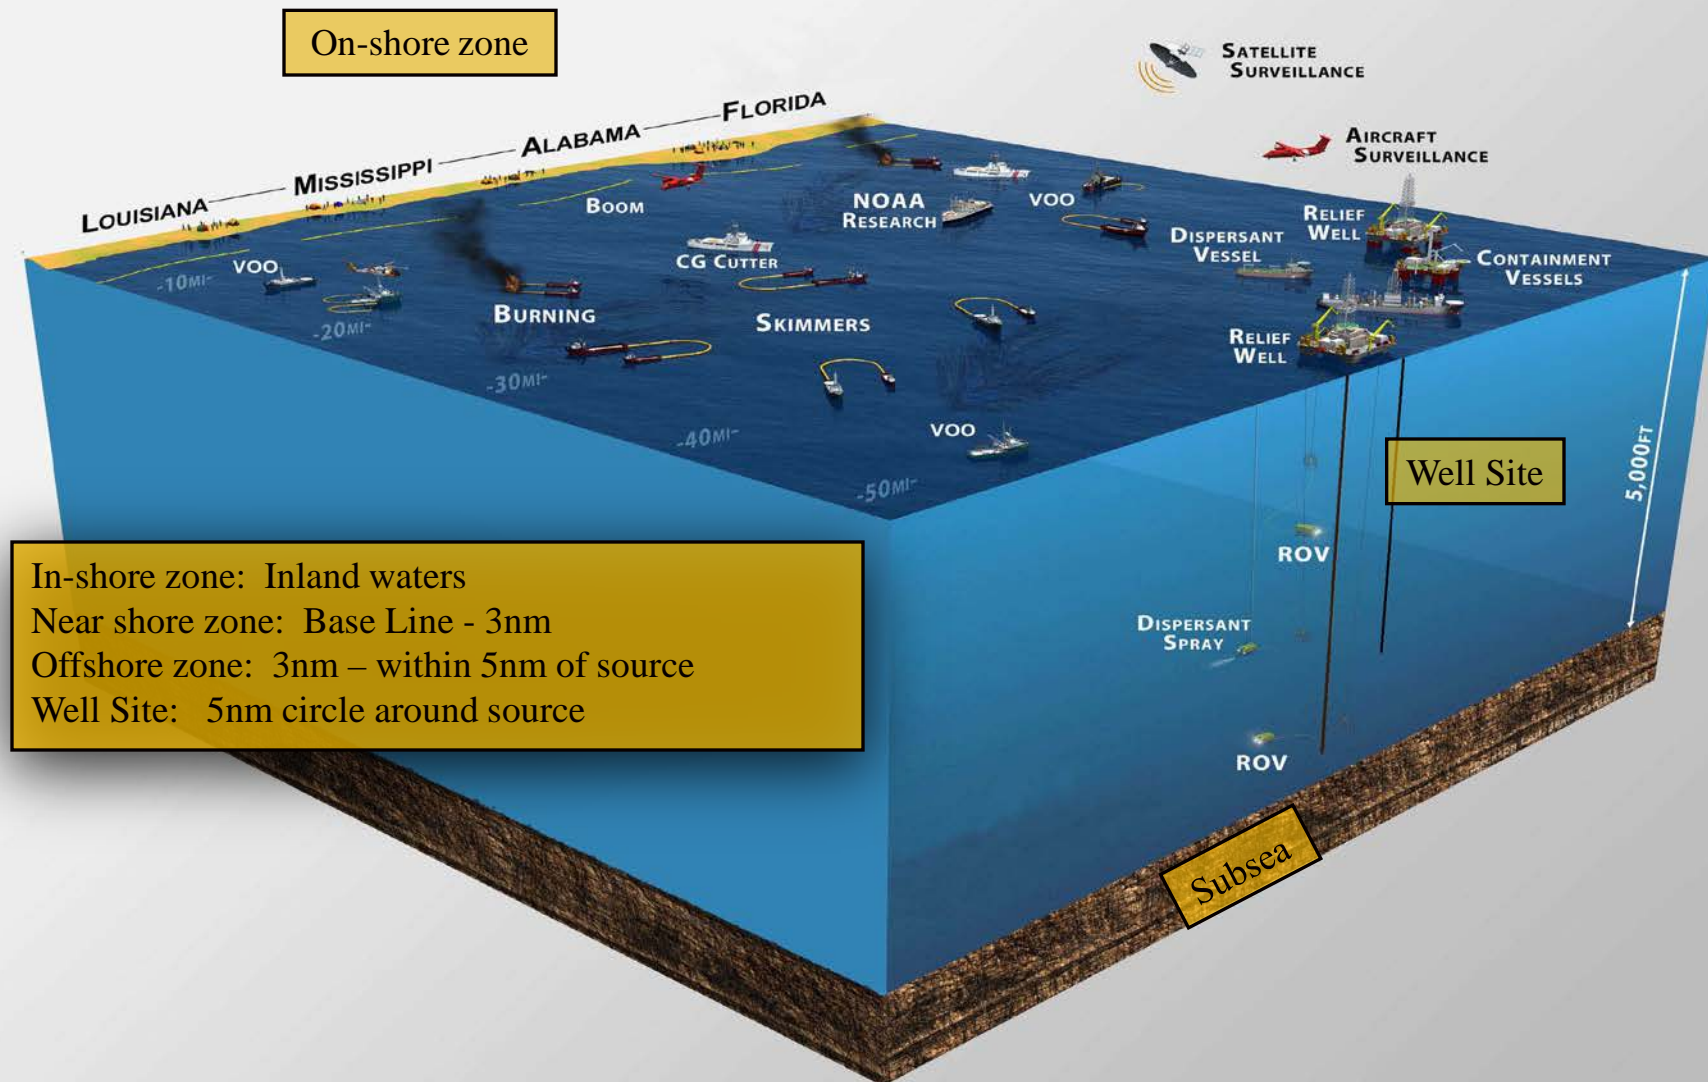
On-shore zone

Satellite Surveillance

Aircraft Surveillance

Louisiana

Mississippi

Alabama

Florida

Boom

NOAA Research

VOO

Relief Well

Dispersant Vessel

Containment Vessels

VOO

CG Cutter

-10MI-

-20MI-

Burning

Skimmers

Relief Well

-30MI-

-40MI-

VOO

-50MI-

Well Site

5,000FT

ROV

Dispersant Spray

ROV

In-shore zone: Inland waters
Near shore zone: Base Line - 3nm
Offshore zone: 3nm – within 5nm of source
Well Site: 5nm circle around source

Subsea